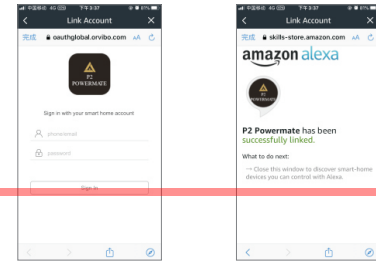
中国移动 4G 下午3:37 81%

Link Account

完成 oauthglobal.orvibo.com AA

P2 POWERMATE

Sign in with your smart home account

phone/email

password

Sign in

中国移动 4G 下午3:37 81%

Link Account

完成 skills-store.amazon.com AA

amazon alexa

P2 POWERMATE

P2 Powermate has been successfully linked.

What to do next:

→ Close this window to discover smart-home devices you can control with Alexa.